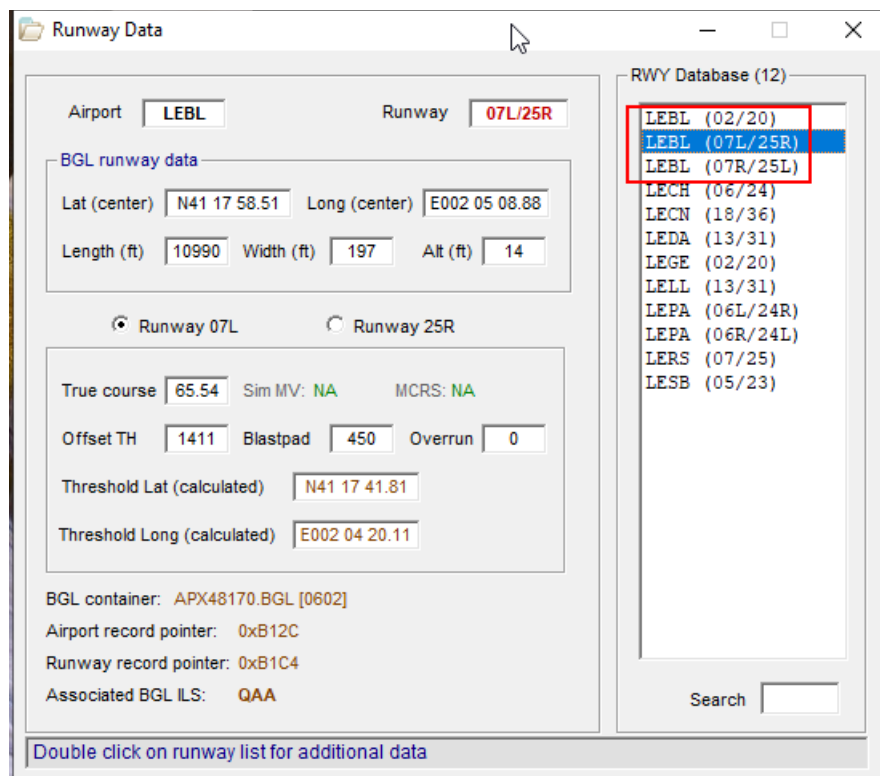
Runway Data

Airport LEBL Runway 07L/25R

BGL runway data

Lat (center) N41 17 58.51 Long (center) E002 05 08.88

Length (ft) 10990 Width (ft) 197 Alt (ft) 14

Runway 07L Runway 25R

True course 65.54 Sim MV: NA MCRS: NA

Offset TH 1411 Blastpad 450 Overrun 0

Threshold Lat (calculated) N41 17 41.81

Threshold Long (calculated) E002 04 20.11

BGL container: APX48170.BGL [0602]

Airport record pointer: 0xB12C

Runway record pointer: 0xB1C4

Associated BGL ILS: QAA

RWY Database (12)

LEBL (02/20)
LEBL (07L/25R)
LEBL (07R/25L)
LECH (06/24)
LECN (18/36)
LEDA (13/31)
LEGE (02/20)
LELL (13/31)
LEPA (06L/24R)
LEPA (06R/24L)
LERS (07/25)
LESB (05/23)

Search

Double click on runway list for additional data